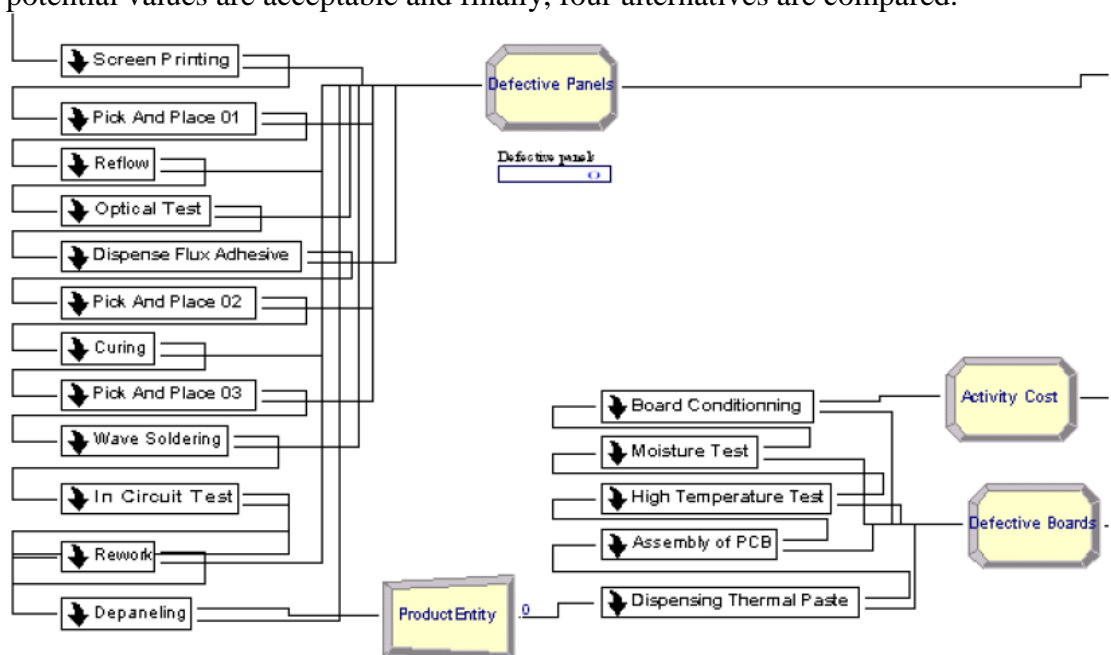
potential values are acceptable and finally, four alternatives are compared.

Screen Printing
Pick And Place 01
Reflow
Optical Test
Dispense Flux Adhesive
Pick And Place 02
Curing
Pick And Place 03
Wave Soldering
In Circuit Test
Rework
Depaneling

Defective Panels
Defective panels
0

Product Entity
0

Board Conditionning
Moisture Test
High Temperature Test
Assembly of PCB
Dispensing Thermal Paste

Activity Cost
Defective Boards